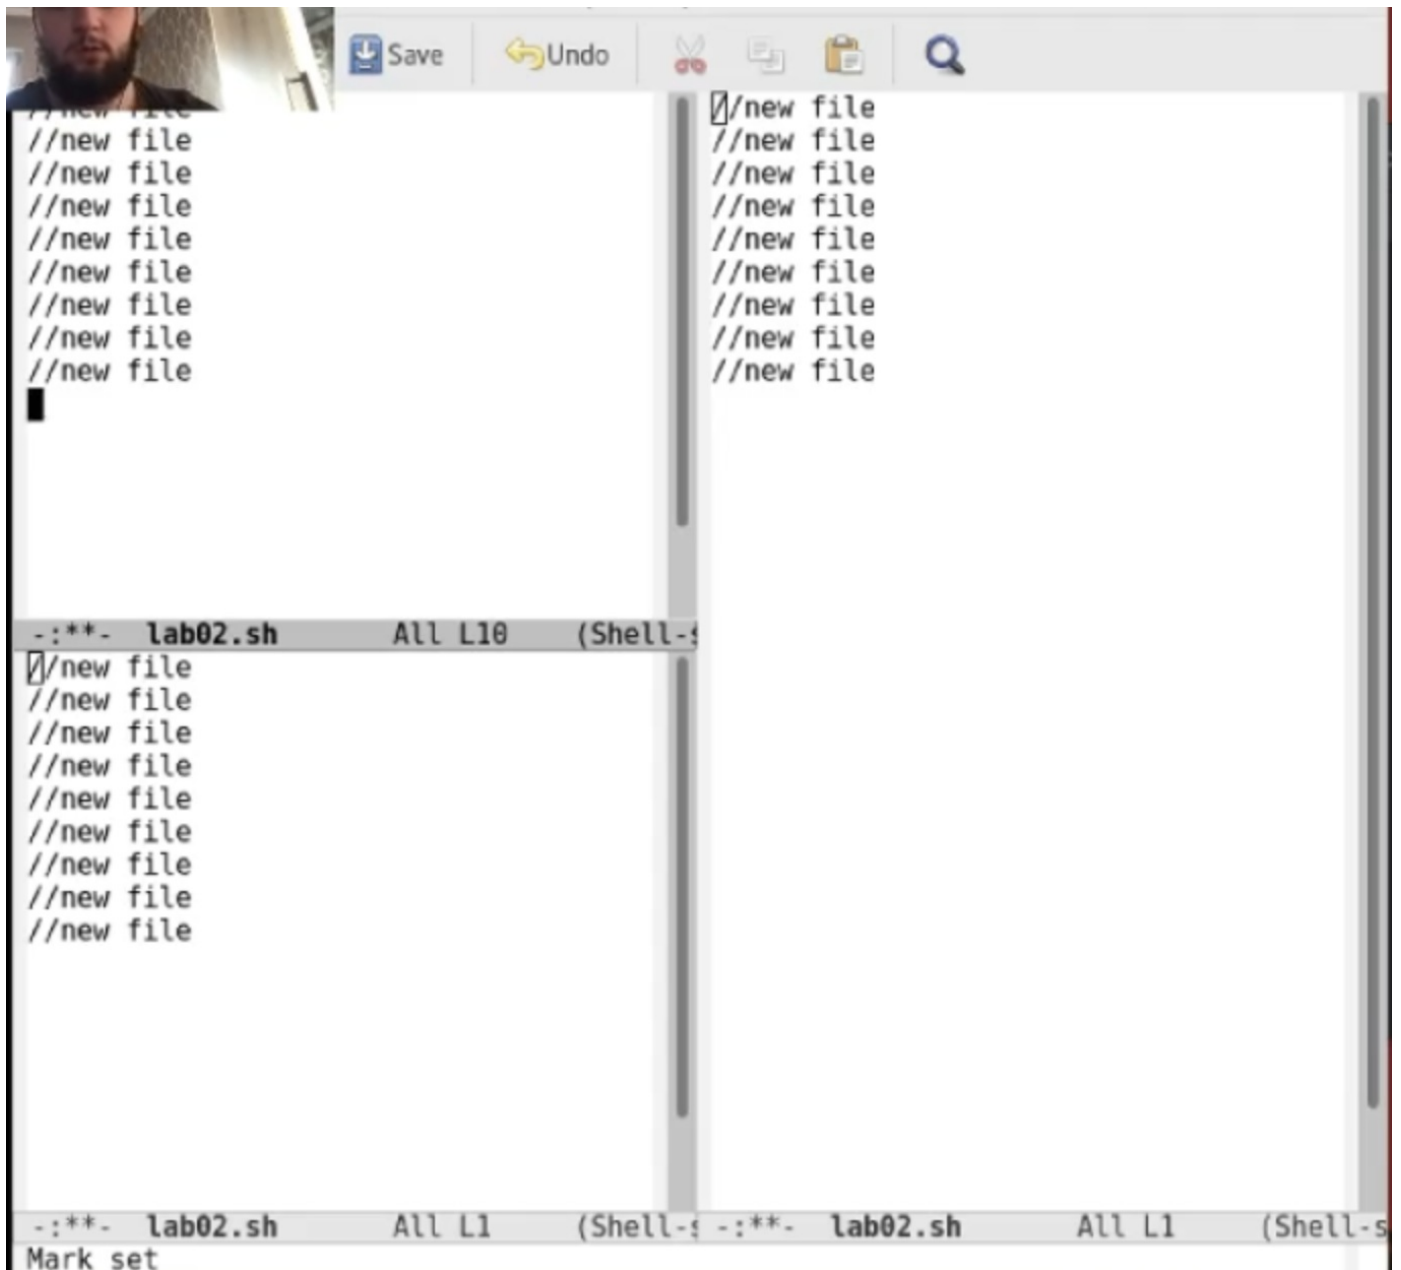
Save Undo

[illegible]
//new file
//new file
//new file
//new file
//new file
//new file
//new file
//new file

-:**- lab02.sh All L10 (Shell-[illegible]

//new file
//new file
//new file
//new file
//new file
//new file
//new file
//new file
//new file

-:**- lab02.sh All L1 (Shell-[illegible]

//new file
//new file
//new file
//new file
//new file
//new file
//new file
//new file
//new file

-:**- lab02.sh All L1 (Shell-s

Mark set